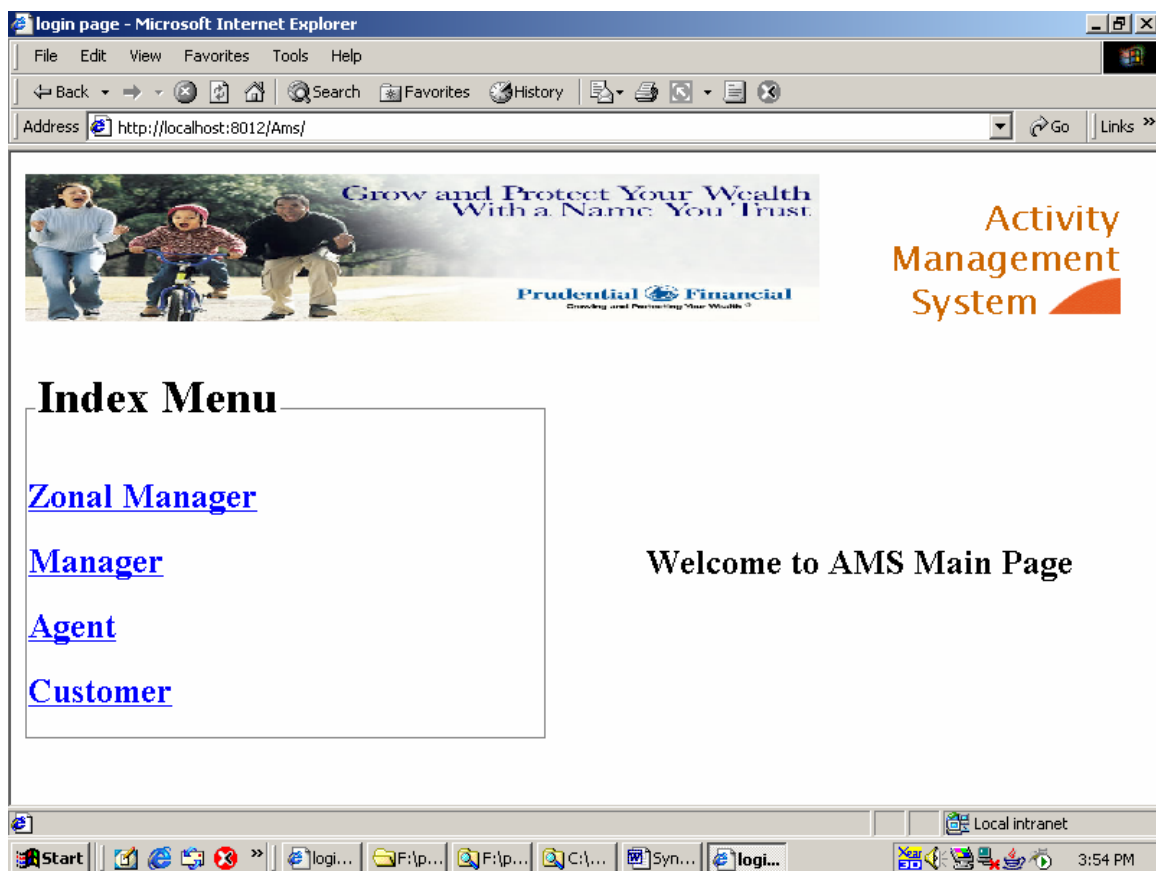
login page - Microsoft Internet Explorer

File Edit View Favorites Tools Help

Back Search Favorites History

Address http://localhost:8012/Ams/ Go Links

Grow and Protect Your Wealth With a Name You Trust

Prudential Financial
Growing and Protecting Your Wealth

Activity Management System

Index Menu

Zonal Manager

Manager

Agent

Customer

Welcome to AMS Main Page

Local intranet

Start logi... F:\p... F:\p... C:\... Syn... logi... 3:54 PM